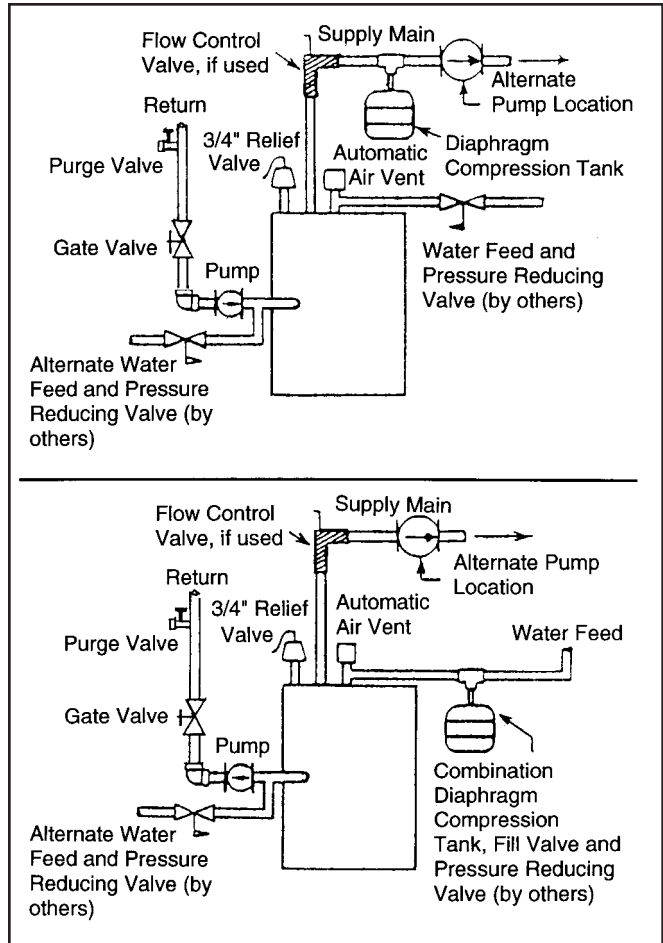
Flow Control Valve, if used

Supply Main

Alternate Pump Location

Return

Diaphragm Compression Tank

3/4" Relief Valve

Purge Valve

Automatic Air Vent

Gate Valve

Water Feed and Pressure Reducing Valve (by others)

Pump

Alternate Water Feed and Pressure Reducing Valve (by others)

Flow Control Valve, if used

Supply Main

Alternate Pump Location

Return

3/4" Relief Valve

Automatic Air Vent

Purge Valve

Water Feed

Gate Valve

Pump

Combination Diaphragm Compression Tank, Fill Valve and Pressure Reducing Valve (by others)

Alternate Water Feed and Pressure Reducing Valve (by others)